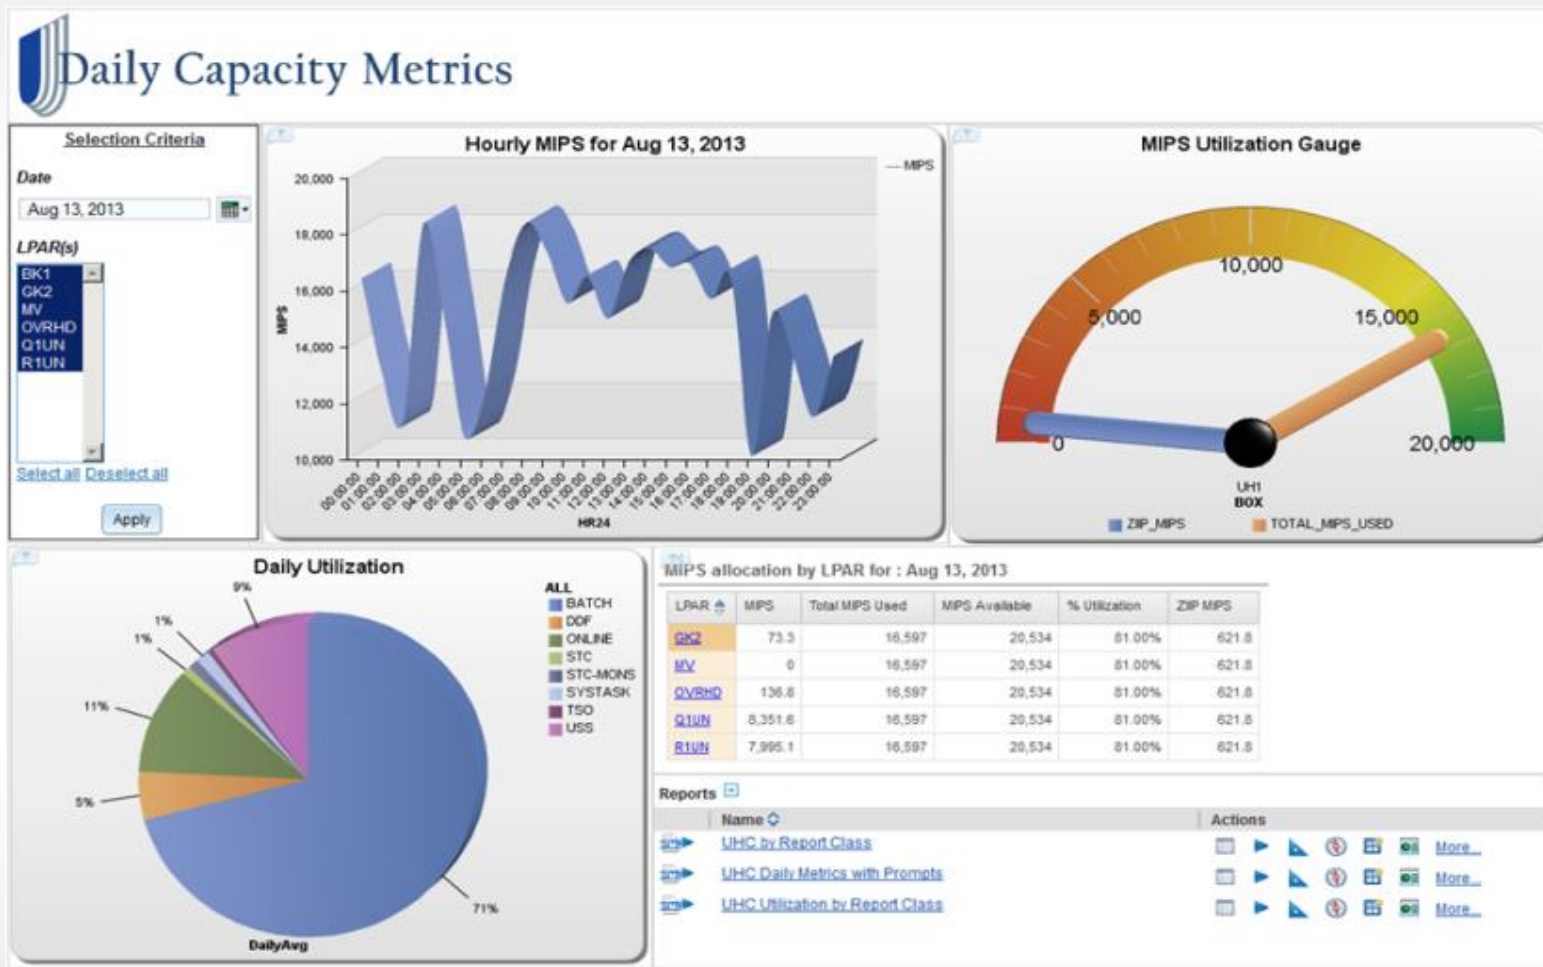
Daily Capacity Metrics

Selection Criteria

Date

Aug 13, 2013

LPAR(s)

BK1
GK2
MV
OVRHD
Q1UN
R1UN

Select all Deselect all

Apply

Hourly MIPS for Aug 13, 2013

— MIPS

20,000
18,000
16,000
14,000
12,000
10,000

MIPS

00:00:00 01:00:00 02:00:00 03:00:00 04:00:00 05:00:00 06:00:00 07:00:00 08:00:00 09:00:00 10:00:00 11:00:00 12:00:00 13:00:00 14:00:00 15:00:00 16:00:00 17:00:00 18:00:00 19:00:00 20:00:00 21:00:00 22:00:00 23:00:00

HR24

MIPS Utilization Gauge

10,000
5,000
15,000
0
20,000

UH1
BOX

ZIP_MIPS TOTAL_MIPS_USED

Daily Utilization

9%
1%
1%
11%
5%
71%

DailyAvg

ALL
BATCH
DDF
ONLINE
STC
STC-MONS
SYSTASK
TSO
USS

MIPS allocation by LPAR for : Aug 13, 2013

| LPAR | MIPS | Total MIPS Used | MIPS Available | % Utilization | ZIP MIPS |
|---|---|---|---|---|---|
| GK2 | 73.3 | 16,597 | 20,534 | 81.00% | 621.8 |
| MV | 0 | 16,597 | 20,534 | 81.00% | 621.8 |
| OVRHD | 136.8 | 16,597 | 20,534 | 81.00% | 621.8 |
| Q1UN | 8,351.6 | 16,597 | 20,534 | 81.00% | 621.8 |
| R1UN | 7,995.1 | 16,597 | 20,534 | 81.00% | 621.8 |

Reports

Name Actions

UHC by Report Class More...
UHC Daily Metrics with Prompts More...
UHC Utilization by Report Class More...